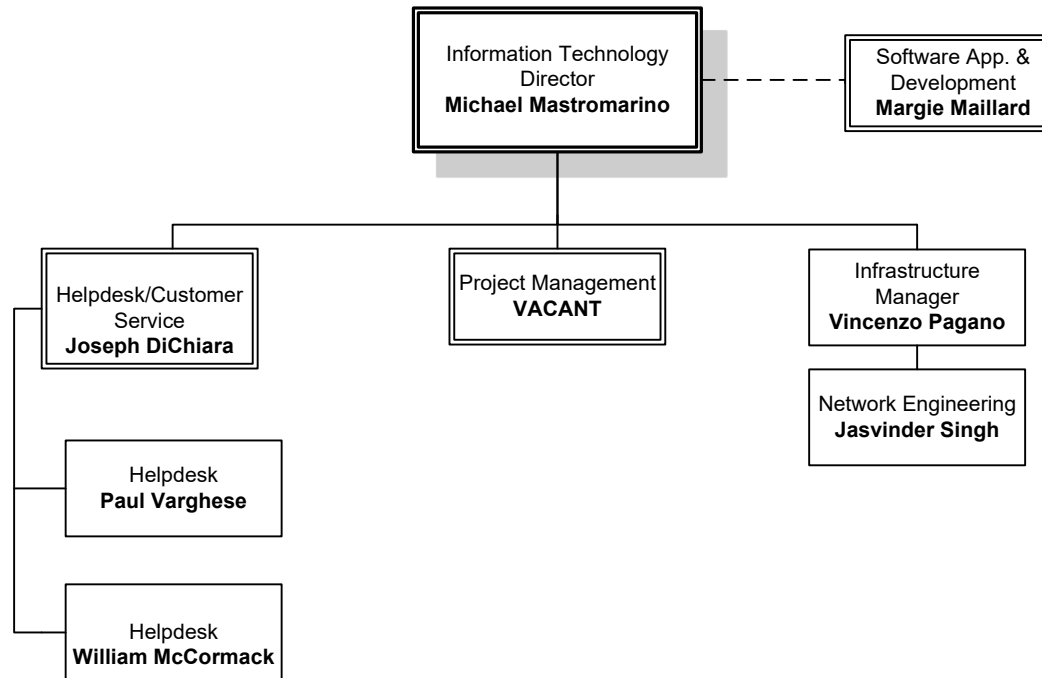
Information Technology Director
**Michael Mastromarino**

Software App. & Development
**Margie Maillard**

Helpdesk/Customer Service
**Joseph DiChiara**

Project Management
**VACANT**

Infrastructure Manager
**Vincenzo Pagano**

Network Engineering
**Jasvinder Singh**

Helpdesk
**Paul Varghese**

Helpdesk
**William McCormack**